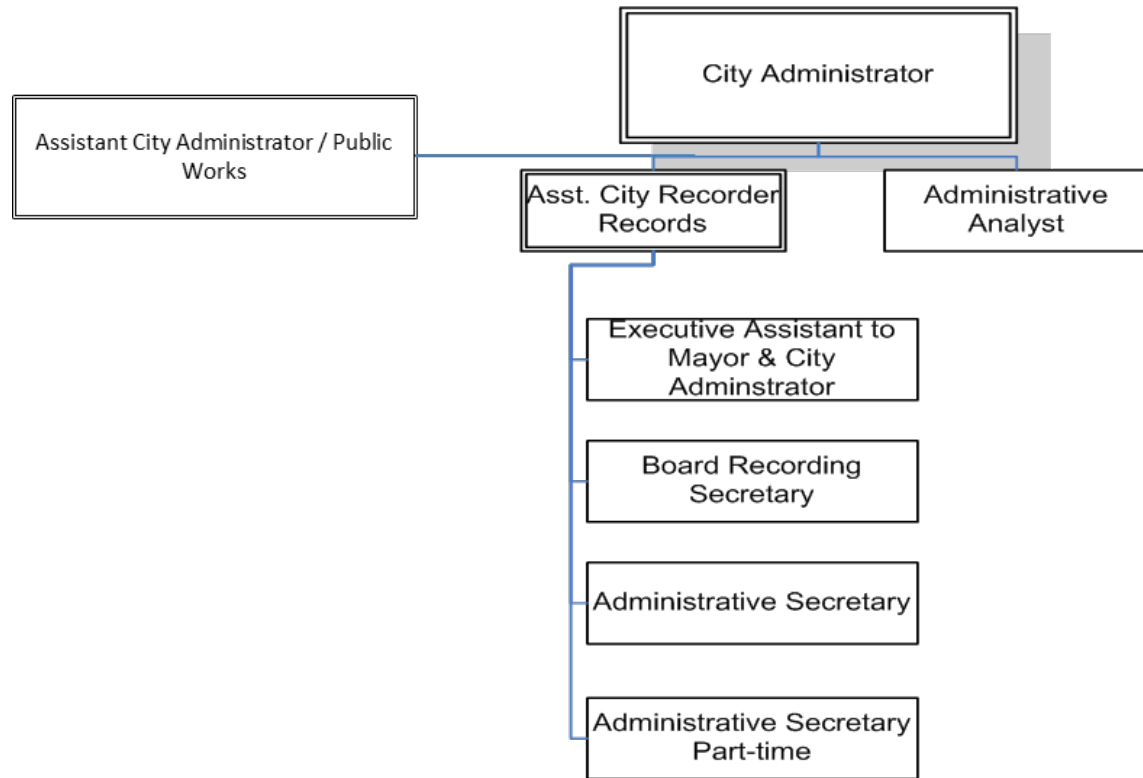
City Administrator

Assistant City Administrator / Public Works

Asst. City Recorder Records

Administrative Analyst

Executive Assistant to Mayor & City Adminstrator

Board Recording Secretary

Administrative Secretary

Administrative Secretary Part-time